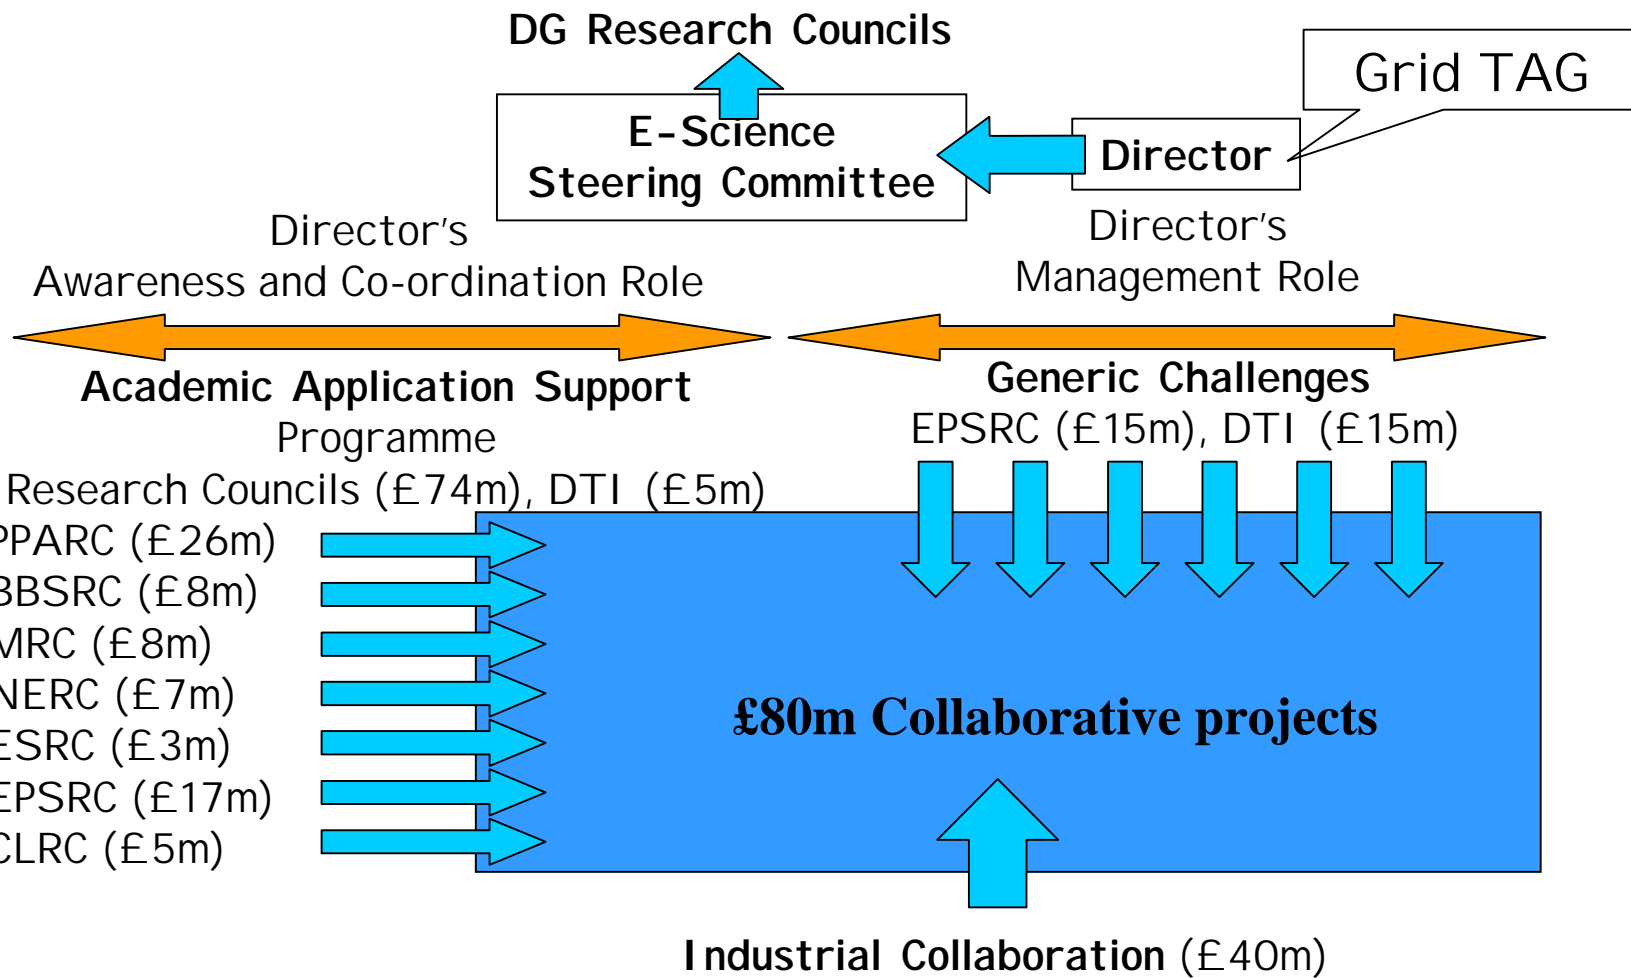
DG Research Councils

Grid TAG

E-Science Steering Committee

Director

Director's Awareness and Co-ordination Role

Director's Management Role

Academic Application Support Programme

Research Councils (£74m), DTI (£5m)

Generic Challenges

EPSRC (£15m), DTI (£15m)

PPARC (£26m)
BBSRC (£8m)
MRC (£8m)
NERC (£7m)
ESRC (£3m)
EPSRC (£17m)
CLRC (£5m)

£80m Collaborative projects

Industrial Collaboration (£40m)